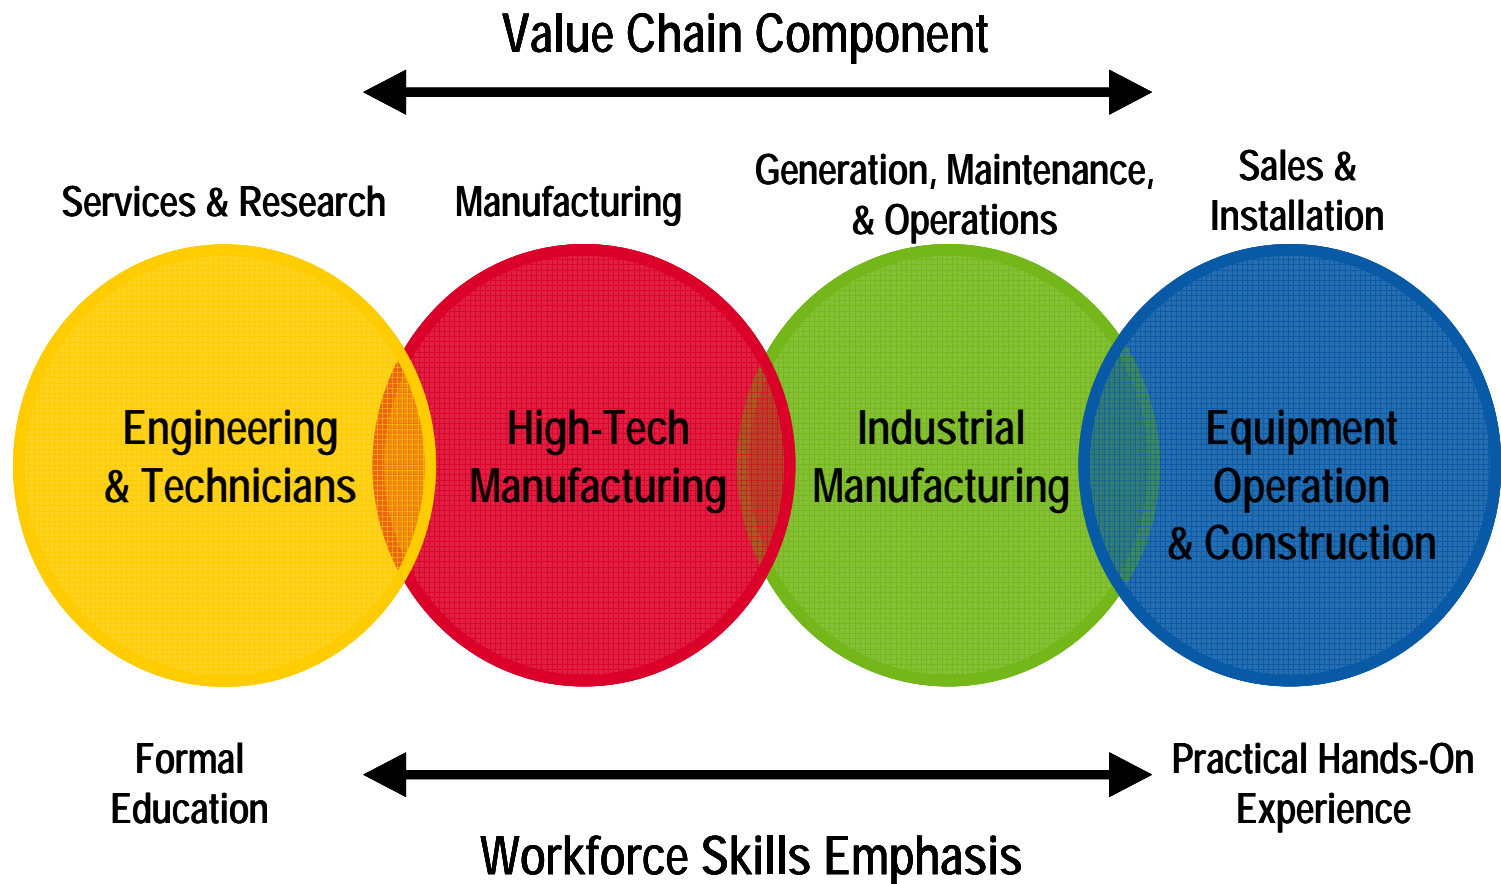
Value Chain Component

Services & Research

Manufacturing

Generation, Maintenance, & Operations

Sales & Installation

Engineering & Technicians

High-Tech Manufacturing

Industrial Manufacturing

Equipment Operation & Construction

Formal Education

Practical Hands-On Experience

Workforce Skills Emphasis